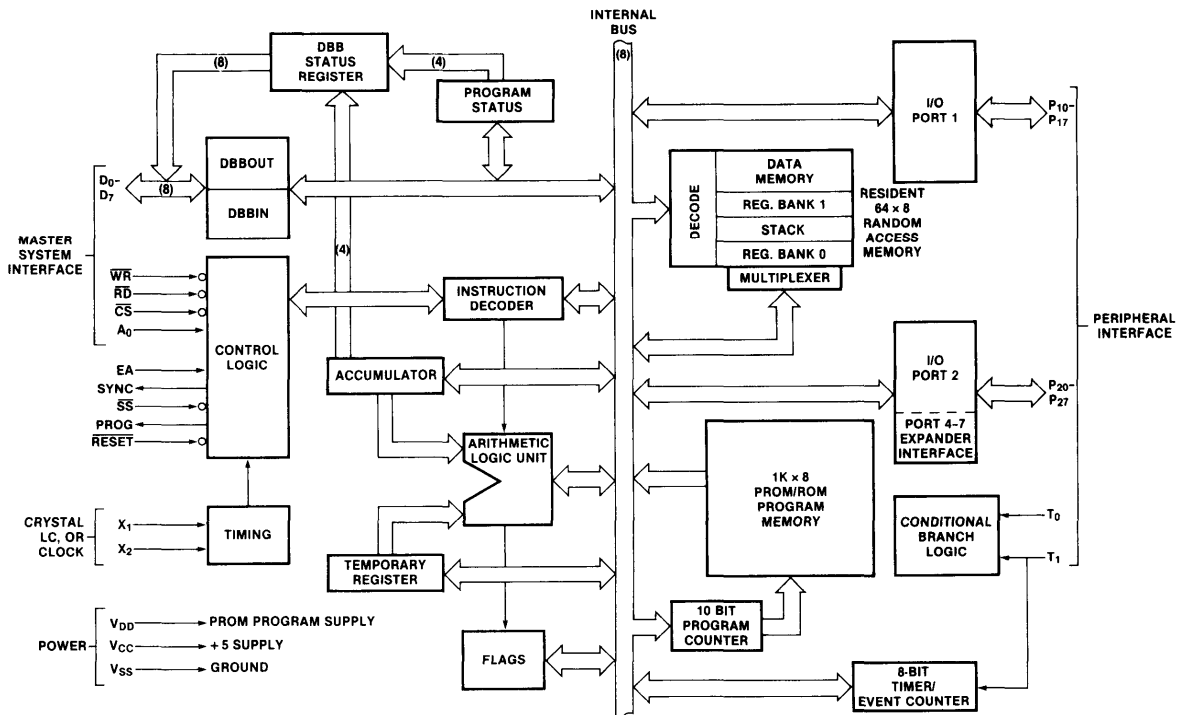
INTERNAL BUS

(8)

DBB STATUS REGISTER

(8)

(4)

PROGRAM STATUS

I/O PORT 1

$P_{10}$- $P_{17}$

$D_0$- $D_7$

(8)

DBBOUT

DBBIN

DECODE

DATA MEMORY

REG. BANK 1

STACK

REG. BANK 0

MULTIPLEXER

RESIDENT 64 x 8 RANDOM ACCESS MEMORY

MASTER SYSTEM INTERFACE

(4)

$\overline{WR}$

$\overline{RD}$

$\overline{CS}$

$A_0$

CONTROL LOGIC

INSTRUCTION DECODER

PERIPHERAL INTERFACE

EA

SYNC

$\overline{SS}$

PROG

$\overline{RESET}$

ACCUMULATOR

I/O PORT 2

$P_{20}$- $P_{27}$

PORT 4-7 EXPANDER INTERFACE

ARITHMETIC LOGIC UNIT

1K x 8 PROM/ROM PROGRAM MEMORY

CRYSTAL LC, OR CLOCK

$X_1$

$X_2$

TIMING

CONDITIONAL BRANCH LOGIC

$T_0$

$T_1$

TEMPORARY REGISTER

10 BIT PROGRAM COUNTER

POWER

$V_{DD}$ PROM PROGRAM SUPPLY

$V_{CC}$ + 5 SUPPLY

$V_{SS}$ GROUND

FLAGS

8-BIT TIMER/ EVENT COUNTER